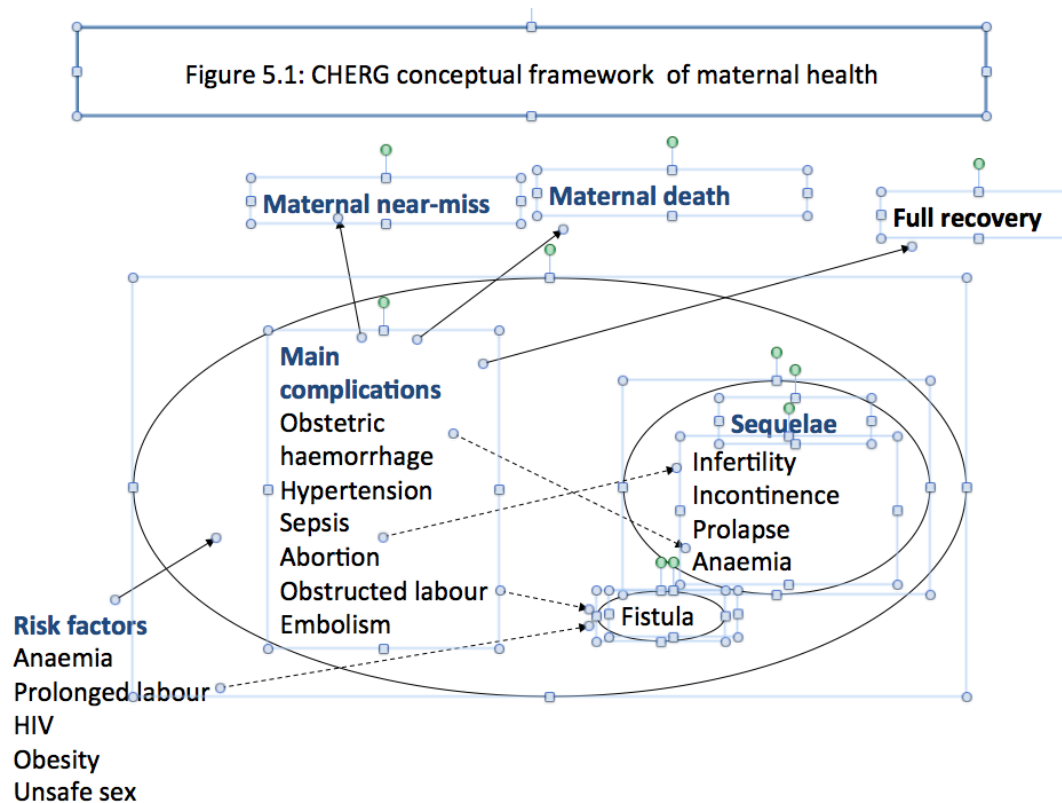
Figure 5.1: CHERG conceptual framework of maternal health

Maternal near-miss

Maternal death

Full recovery

Main complications
Obstetric haemorrhage
Hypertension
Sepsis
Abortion
Obstructed labour
Embolism

Sequelae
Infertility
Incontinence
Prolapse
Anaemia

Fistula

Risk factors
Anaemia
Prolonged labour
HIV
Obesity
Unsafe sex